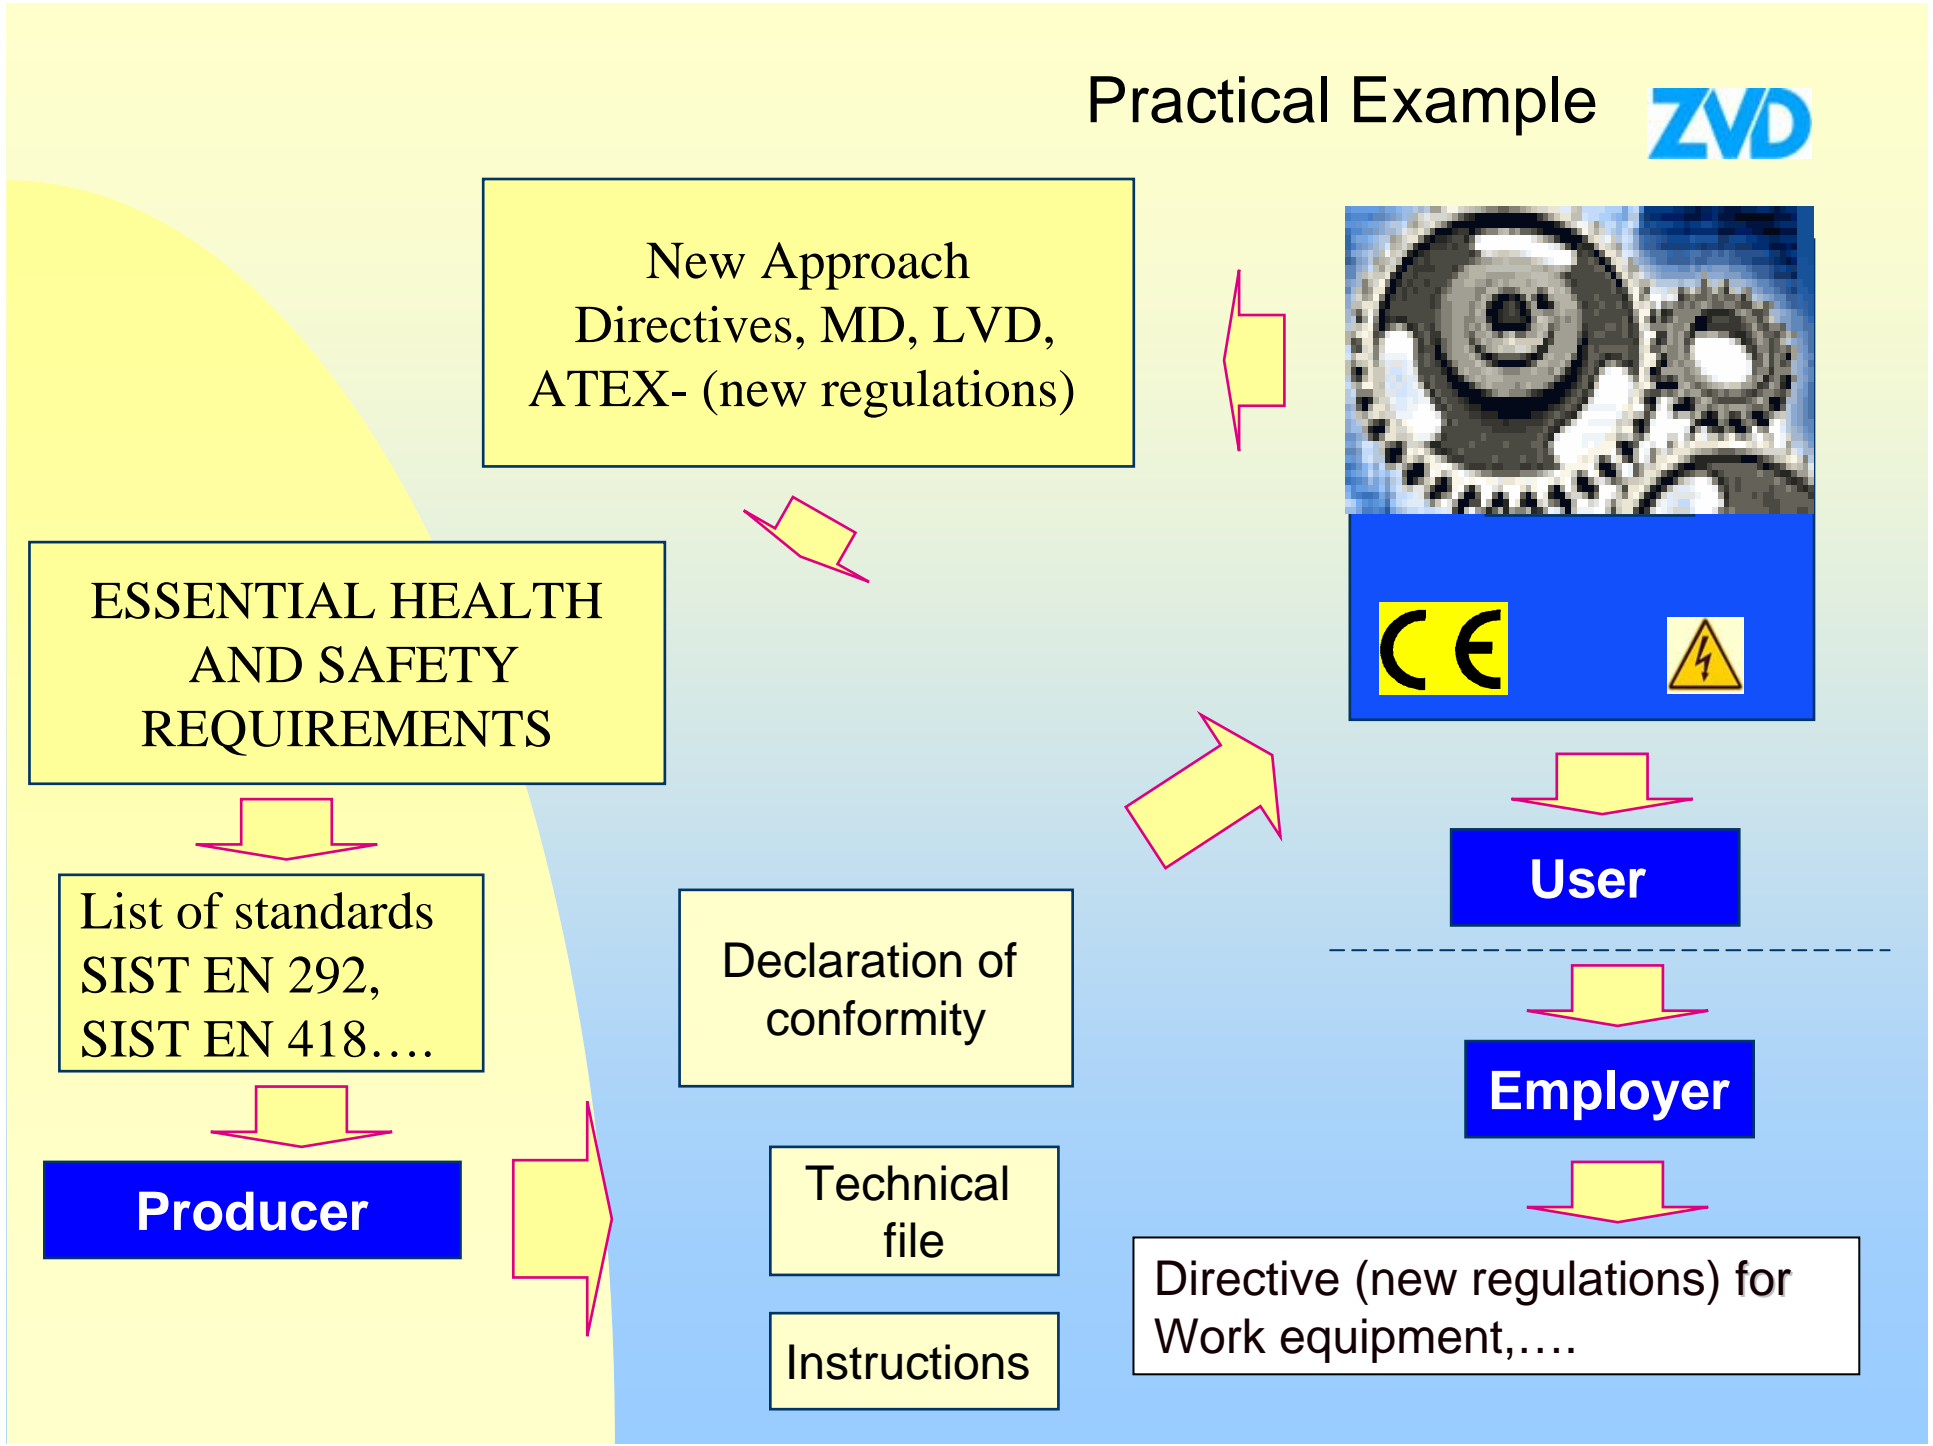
Practical Example

ZVD

New Approach Directives, MD, LVD, ATEX- (new regulations)

ESSENTIAL HEALTH AND SAFETY REQUIREMENTS

List of standards
SIST EN 292,
SIST EN 418….

Producer

Declaration of conformity

Technical file

Instructions

CE

User

Employer

Directive (new regulations) for Work equipment,….